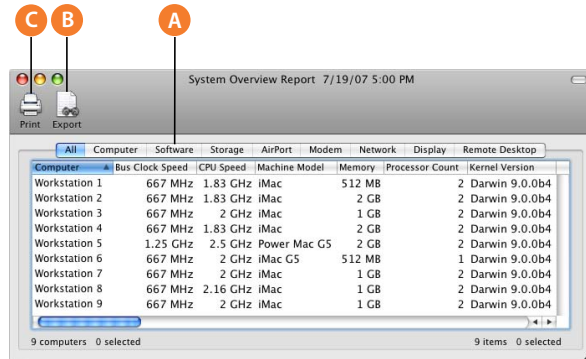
C B A

System Overview Report 7/19/07 5:00 PM

Print Export

All | Computer | Software | Storage | AirPort | Modem | Network | Display | Remote Desktop

| Computer | Bus Clock Speed | CPU Speed | Machine Model | Memory | Processor Count | Kernel Version |
|---|---|---|---|---|---|---|
| Workstation 1 | 667 MHz | 1.83 GHz | iMac | 512 MB | 2 | Darwin 9.0.0b4 |
| Workstation 2 | 667 MHz | 1.83 GHz | iMac | 2 GB | 2 | Darwin 9.0.0b4 |
| Workstation 3 | 667 MHz | 2 GHz | iMac | 1 GB | 2 | Darwin 9.0.0b4 |
| Workstation 4 | 667 MHz | 1.83 GHz | iMac | 2 GB | 2 | Darwin 9.0.0b4 |
| Workstation 5 | 1.25 GHz | 2.5 GHz | Power Mac G5 | 2 GB | 2 | Darwin 9.0.0b4 |
| Workstation 6 | 667 MHz | 2 GHz | iMac G5 | 512 MB | 1 | Darwin 9.0.0b4 |
| Workstation 7 | 667 MHz | 2 GHz | iMac | 1 GB | 2 | Darwin 9.0.0b4 |
| Workstation 8 | 667 MHz | 2.16 GHz | iMac | 1 GB | 2 | Darwin 9.0.0b4 |
| Workstation 9 | 667 MHz | 2 GHz | iMac | 1 GB | 2 | Darwin 9.0.0b4 |

9 computers 0 selected 9 items 0 selected